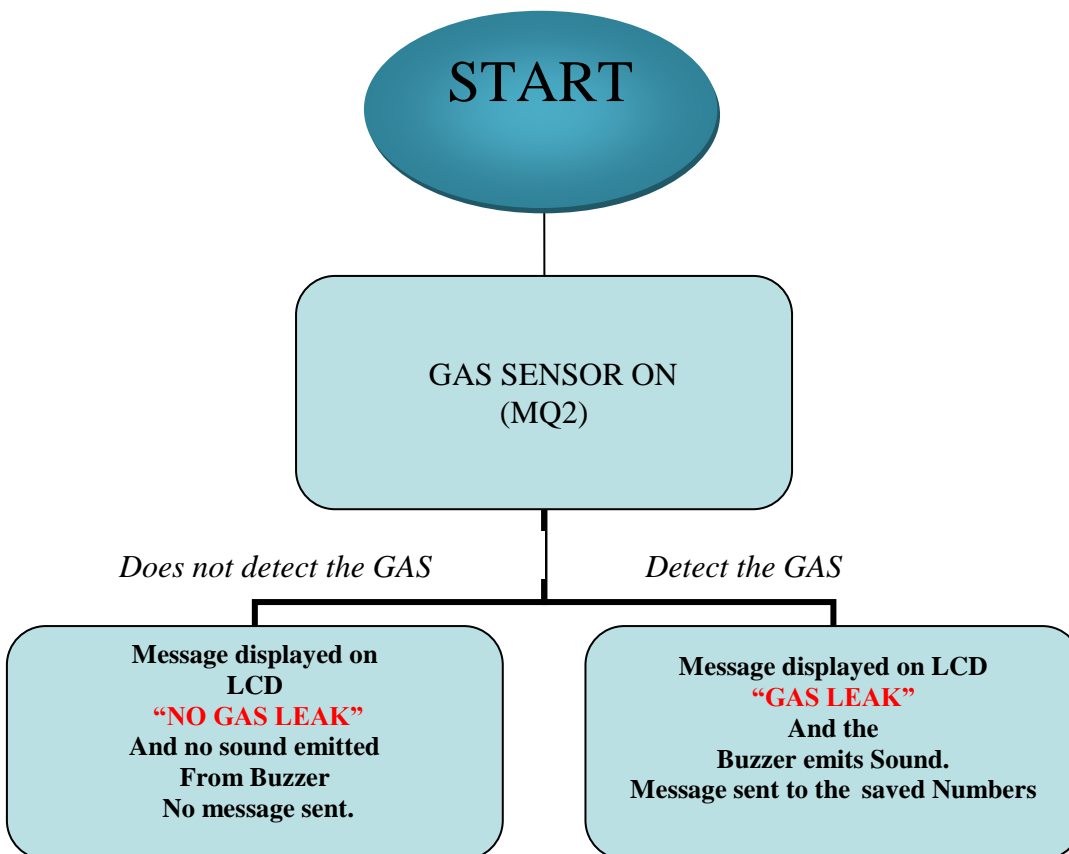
START

GAS SENSOR ON
(MQ2)

Does not detect the GAS

Detect the GAS

Message displayed on LCD
“NO GAS LEAK”
And no sound emitted From Buzzer
No message sent.

Message displayed on LCD
“GAS LEAK”
And the Buzzer emits Sound.
Message sent to the saved Numbers